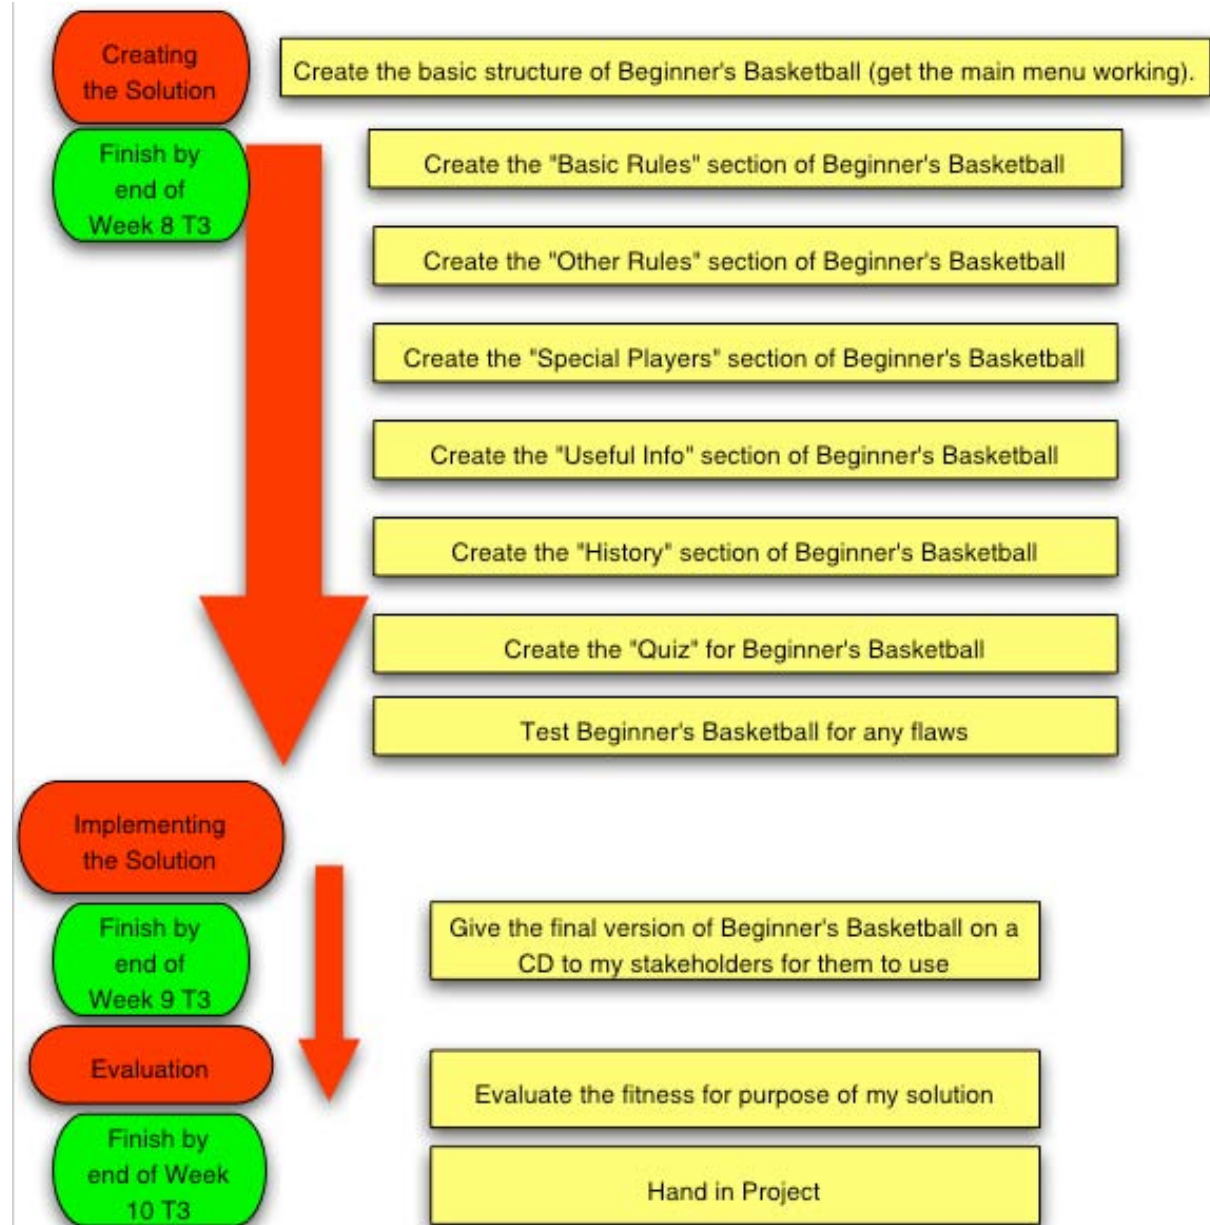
Creating the Solution

Create the basic structure of Beginner's Basketball (get the main menu working).

Finish by end of Week 8 T3

Create the "Basic Rules" section of Beginner's Basketball

Create the "Other Rules" section of Beginner's Basketball

Create the "Special Players" section of Beginner's Basketball

Create the "Useful Info" section of Beginner's Basketball

Create the "History" section of Beginner's Basketball

Create the "Quiz" for Beginner's Basketball

Test Beginner's Basketball for any flaws

Implementing the Solution

Finish by end of Week 9 T3

Give the final version of Beginner's Basketball on a CD to my stakeholders for them to use

Evaluation

Evaluate the fitness for purpose of my solution

Finish by end of Week 10 T3

Hand in Project